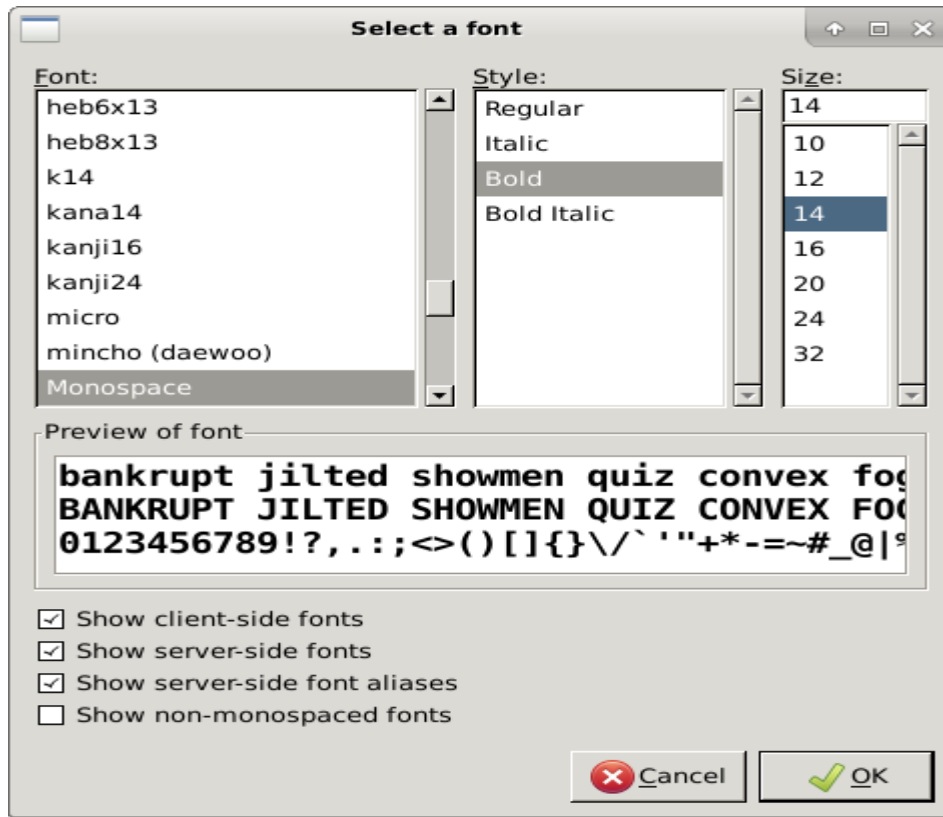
Select a font

Font:
heb6x13
heb8x13
k14
kana14
kanji16
kanji24
micro
mincho (daewoo)
Monospace

Style:
Regular
Italic
Bold
Bold Italic

Size:
14
10
12
14
16
20
24
32

Preview of font
bankrupt jilted showmen quiz convex fo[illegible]
BANKRUPT JILTED SHOWMEN QUIZ CONVEX FO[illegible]
0123456789!?,.:;<>()[]{}\/`'"+*-=~#_@|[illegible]

Show client-side fonts
Show server-side fonts
Show server-side font aliases
Show non-monospaced fonts

Cancel
OK